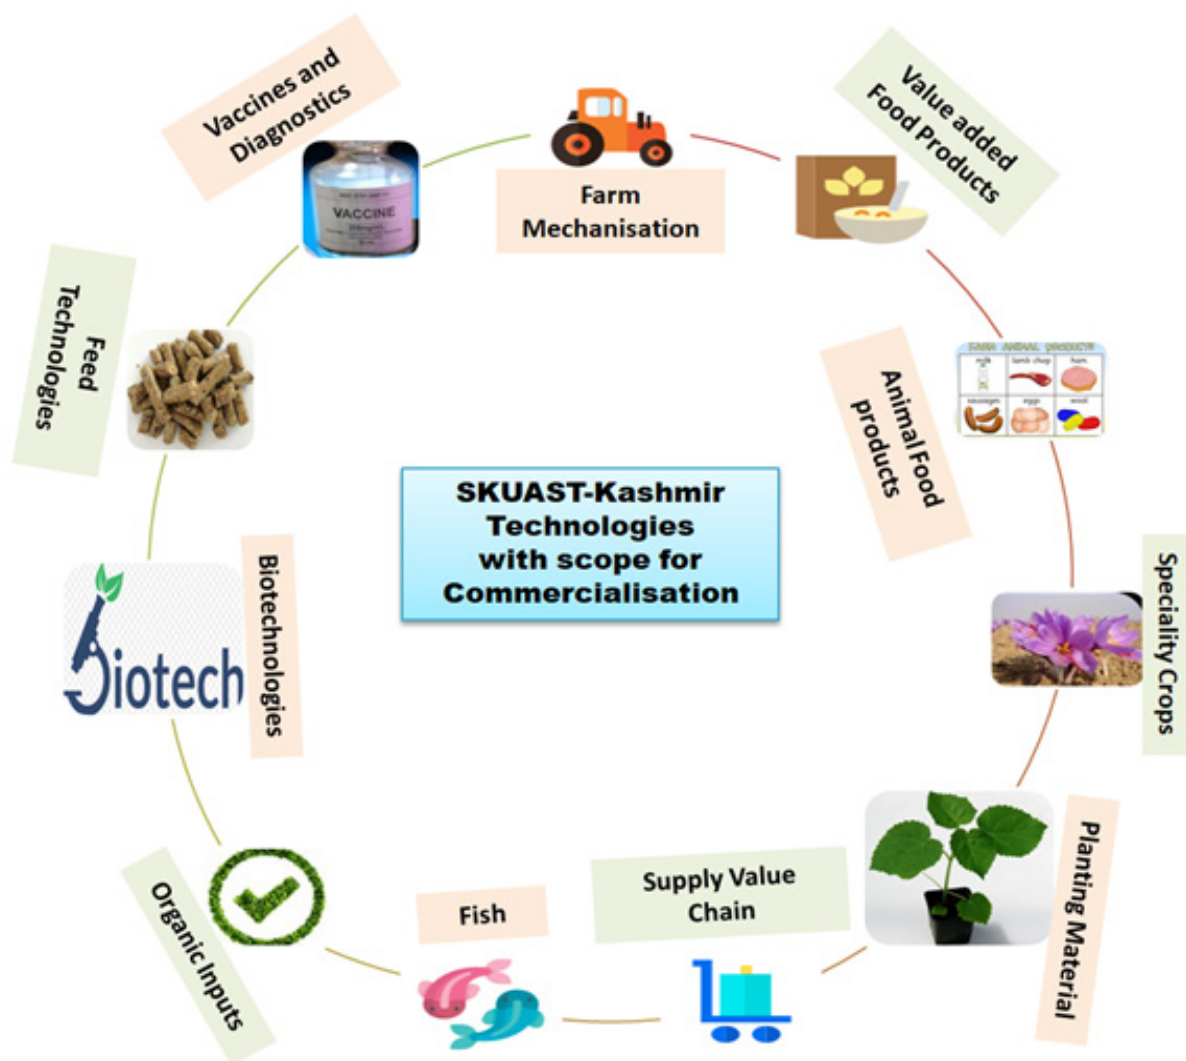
SKUAST-Kashmir Technologies with scope for Commercialisation

Farm Mechanisation

Value added Food Products

Animal Food products

FARM ANIMAL PRODUCTS
milk
lamb chop
ham
sausages
eggs
wool

Speciality Crops

Planting Material

Supply Value Chain

Fish

Organic Inputs

Biotechnologies

Biotech

Feed Technologies

Vaccines and Diagnostics

VACCINE